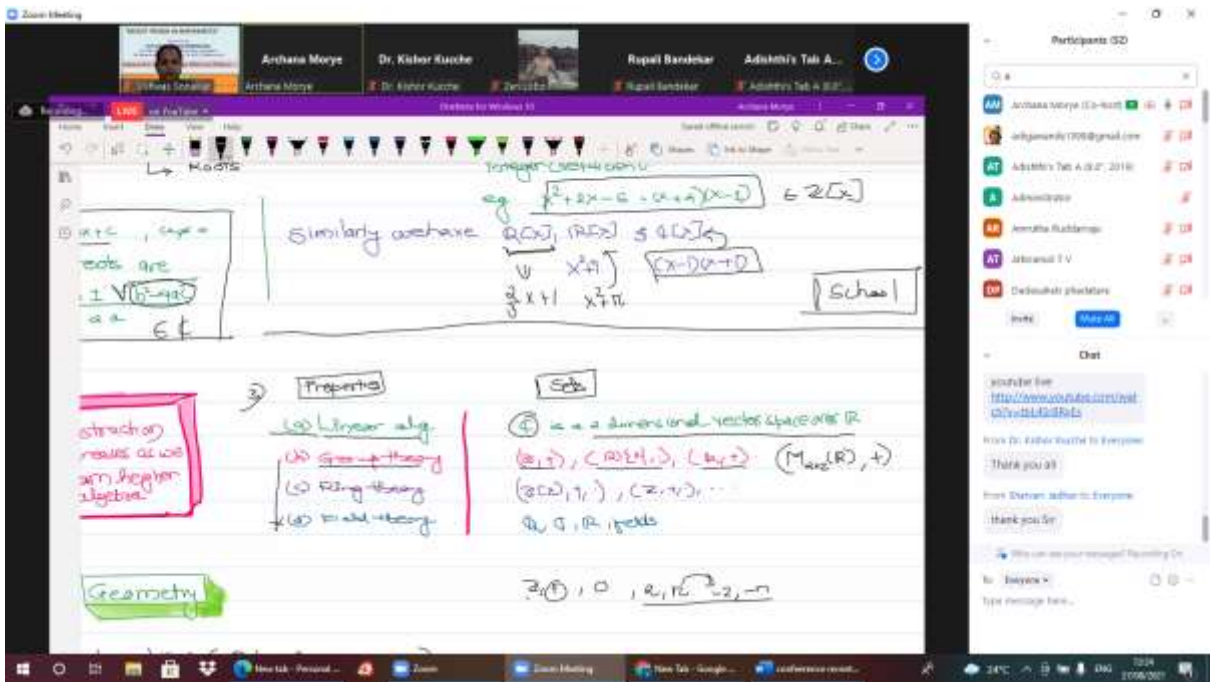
Zoom Meeting

Archana Morye
Dr. Kishor Kucche
Rupali Bandekar
Adishthi's Tab A...

Archana Morye
Dr. Kishor Kucche
Rupali Bandekar
Adishthi's Tab A (8.0", ...

Recording
LIVE on YouTube

OneNote for Windows 10
Archana Morye

Home Insert Draw View Help

Participants (52)

Archana Morye (Co-host)
adityaanand1008@gmail.com
Adishthi's Tab A (8.0", 2019)
Administrator
Amrutha Ruddarraju
Athiranal T V
Dadasaheb phadatare

Invite
Mute All

Chat

youtube live
http://www.youtube.com/wat...

From Dr. Kishor Kucche to Everyone
Thank you all

From Sharvari Jadhav to Everyone
thank you Sir

Who can see your messages? Recording On

To: Everyone
Type message here...

↳ Roots

eg $x^2+2x-6 = (x+a)(x-b)$ $\in \mathbb{Z}[x]$

Similarly we have $\mathbb{Q}[x]$, $\mathbb{R}[x]$ $\subseteq \mathbb{C}[x]$

$x^2+1$ $(x-i)(x+i)$

$\frac{2}{3}x+1$ $x^2+\pi$

School

roots are

$\in \mathbb{C}$

Properties

Sets

(a) Linear alg.
(b) Group theory
(c) Ring theory
(d) Field theory

$\mathbb{C}$ is a 2 dimensional vector space over $\mathbb{R}$

$(\mathbb{Z},+)$, $(\mathbb{Q}\setminus\{0\},\cdot)$, $(\mathbb{R},+)$ $(M_{2\times2}(\mathbb{R}),+)$

$(\mathbb{Q}[x],+,\cdot)$, $(\mathbb{Z},+,\cdot)$, ...

$\mathbb{Q}, \mathbb{C}, \mathbb{R}$ fields

abstraction
reveals as we
learn higher
algebra

Geometry

$3, i, 0$, $\pi$, $-2, -\pi$

New tab - Personal...
Zoom
Zoom Meeting
New Tab - Google...
conference recor...
24°C
ENG